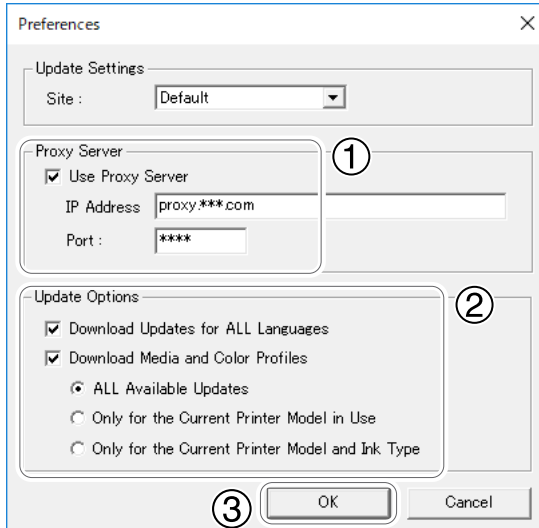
Preferences ×

Update Settings

Site : Default

Proxy Server ①

Use Proxy Server

IP Address proxy.***.com

Port : ****

Update Options ②

Download Updates for ALL Languages

Download Media and Color Profiles

ALL Available Updates

Only for the Current Printer Model in Use

Only for the Current Printer Model and Ink Type

③ OK Cancel